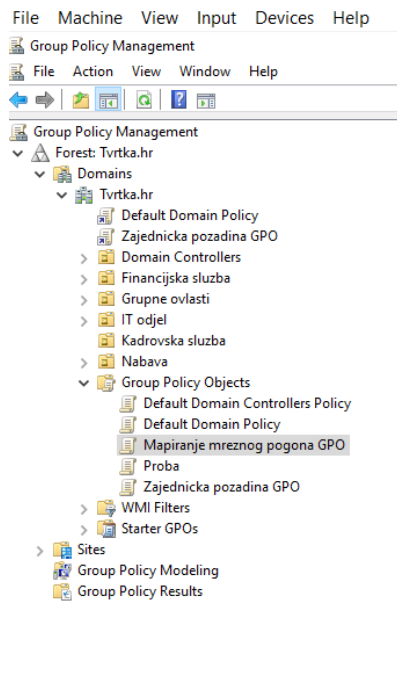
File Machine View Input Devices Help

Group Policy Management

File Action View Window Help

Group Policy Management
Forest: Tvrtka.hr
Domains
Tvrtka.hr
Default Domain Policy
Zajednicka pozadina GPO
Domain Controllers
Financijska sluzba
Grupne ovlasti
IT odjel
Kadrovska sluzba
Nabava
Group Policy Objects
Default Domain Controllers Policy
Default Domain Policy
Mapiranje mreznog pogona GPO
Proba
Zajednicka pozadina GPO
WMI Filters
Starter GPOs
Sites
Group Policy Modeling
Group Policy Results